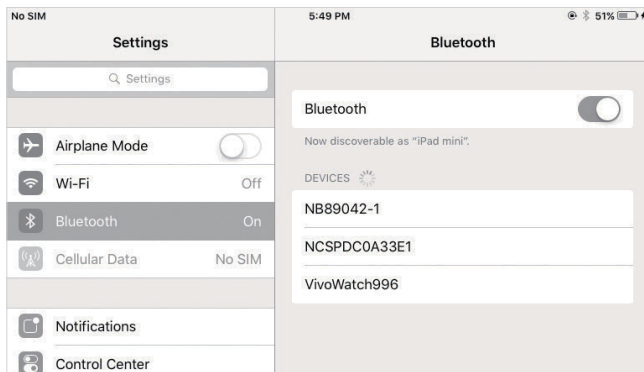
No SIM
5:49 PM
51%

Settings

Settings

Airplane Mode

Wi-Fi
Off

Bluetooth
On

Cellular Data
No SIM

Notifications

Control Center

Bluetooth

Bluetooth

Now discoverable as "iPad mini".

DEVICES

NB89042-1

NCSPDC0A33E1

VivoWatch996